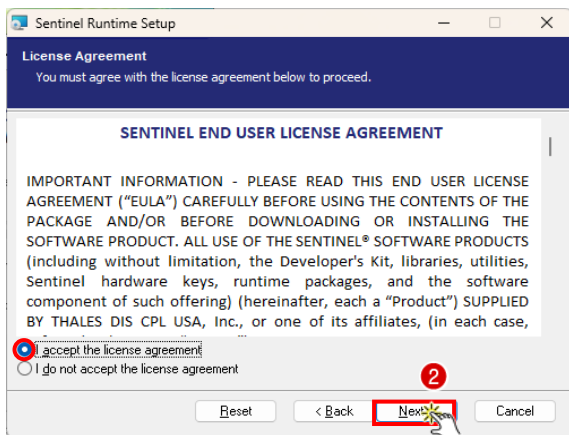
Sentinel Runtime Setup

License Agreement
You must agree with the license agreement below to proceed.

SENTINEL END USER LICENSE AGREEMENT

IMPORTANT INFORMATION - PLEASE READ THIS END USER LICENSE AGREEMENT ("EULA") CAREFULLY BEFORE USING THE CONTENTS OF THE PACKAGE AND/OR BEFORE DOWNLOADING OR INSTALLING THE SOFTWARE PRODUCT. ALL USE OF THE SENTINEL® SOFTWARE PRODUCTS (including without limitation, the Developer's Kit, libraries, utilities, Sentinel hardware keys, runtime packages, and the software component of such offering) (hereinafter, each a "Product") SUPPLIED BY THALES DIS CPL USA, Inc., or one of its affiliates, (in each case,

I accept the license agreement
I do not accept the license agreement

2

Reset
< Back
Next
Cancel